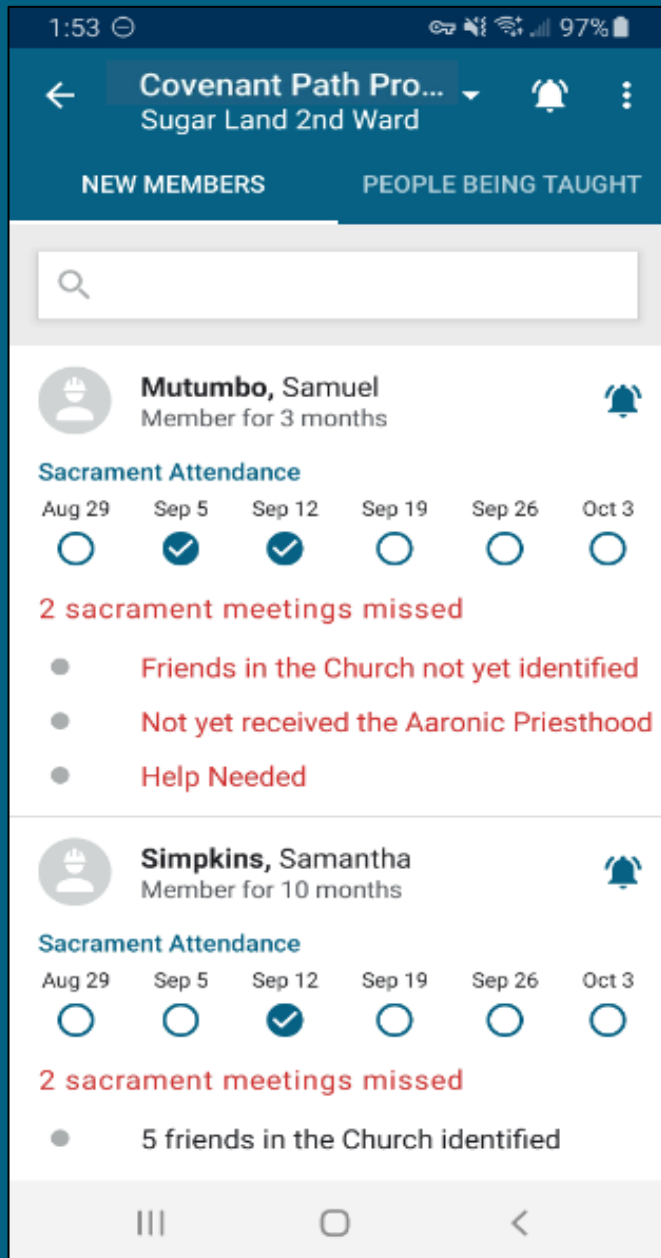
1:53 ⊖ 97%

Covenant Path Pro...
Sugar Land 2nd Ward

NEW MEMBERS
PEOPLE BEING TAUGHT

Mutumbo, Samuel
Member for 3 months

Sacrament Attendance

| Aug 29 | Sep 5 | Sep 12 | Sep 19 | Sep 26 | Oct 3 |
|---|---|---|---|---|---|

2 sacrament meetings missed

Friends in the Church not yet identified

Not yet received the Aaronic Priesthood

Help Needed

Simpkins, Samantha
Member for 10 months

Sacrament Attendance

| Aug 29 | Sep 5 | Sep 12 | Sep 19 | Sep 26 | Oct 3 |
|---|---|---|---|---|---|

2 sacrament meetings missed

5 friends in the Church identified